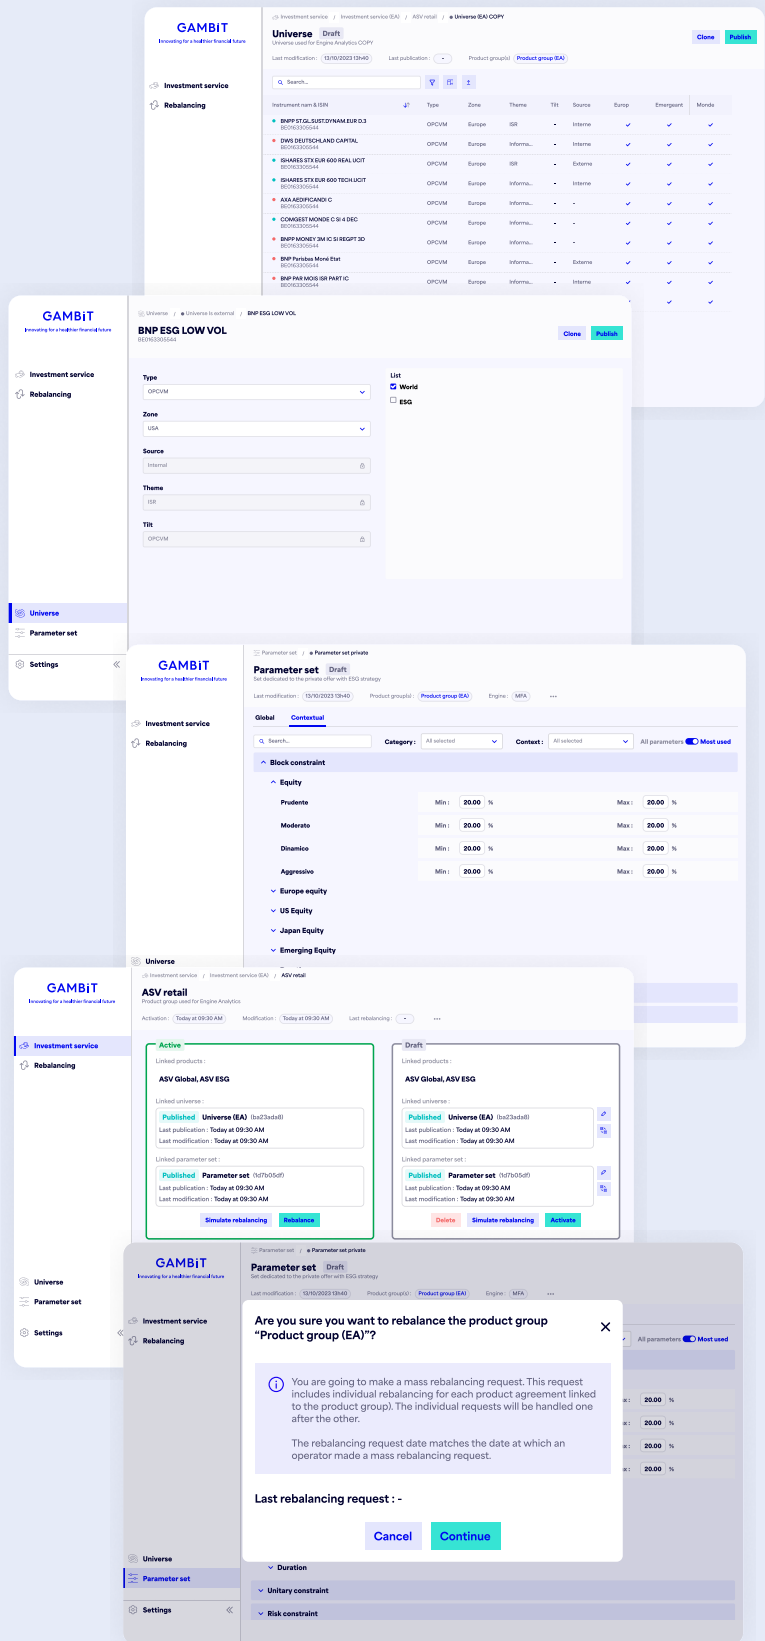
GAMBiT
Innovating for a healthier financial future

Investment service
Rebalancing

Investment service / Investment service (EA) / ASV retail / Universe (EA) COPY

Universe Draft
Universe used for Engine Analytics COPY

Clone Publish

Last modification : 13/10/2023 13h40 Last publication : - Product group(s) : Product group (EA)

Search...

| Instrument nam & ISIN | Type | Zone | Theme | Tilt | Source | Europ | Emergeant | Monde |
|---|---|---|---|---|---|---|---|---|
| BNPP ST.GL.SUST.DYNAM.EUR D.3 BE0163305544 | OPCVM | Europe | ISR | - | Interne | ✓ | ✓ | ✓ |
| DWS DEUTSCHLAND CAPITAL BE0163305544 | OPCVM | Europe | Informa... | - | Interne | ✓ | ✓ | ✓ |
| ISHARES STX EUR 600 REAL UCIT BE0163305544 | OPCVM | Europe | ISR | - | Externe | ✓ | ✓ | ✓ |
| ISHARES STX EUR 600 TECH UCIT BE0163305544 | OPCVM | Europe | Informa... | - | Interne | ✓ | ✓ | ✓ |
| AXA AEDIFICANDI C BE0163305544 | OPCVM | Europe | Informa... | - | - | ✓ | ✓ | ✓ |
| COMGEST MONDE C SI 4 DEC BE0163305544 | OPCVM | Europe | Informa... | - | Interne | ✓ | ✓ | ✓ |
| BNPP MONEY 3M IC SI REGPT 3D BE0163305544 | OPCVM | Europe | Informa... | - | - | ✓ | ✓ | ✓ |
| BNP Paribas Moné Etat BE0163305544 | OPCVM | Europe | Informa... | - | Externe | ✓ | ✓ | ✓ |
| BNP PAR MOIS ISR PART IC BE0163305544 | OPCVM | Europe | Informa... | - | Interne | ✓ | ✓ | ✓ |

GAMBiT
Innovating for a healthier financial future

Investment service
Rebalancing

Universe / Universe is external / BNP ESG LOW VOL

BNP ESG LOW VOL
BE0163305544

Clone Publish

Type
OPCVM
Zone
USA
Source
Internal
Theme
ISR
Tilt
OPCVM

List
World
ESG

Universe
Parameter set
Settings

GAMBiT
Innovating for a healthier financial future

Investment service
Rebalancing

Parameter set / Parameter set private

Parameter set Draft
Set dedicated to the private offer with ESG strategy

Last modification : 13/10/2023 13h40 Product group(s) : Product group (EA) Engine : MFA ...

Global Contextual

Search... Category : All selected Context : All selected All parameters Most used

Block constraint
Equity
Prudente Min : 20.00 % Max : 20.00 %
Moderato Min : 20.00 % Max : 20.00 %
Dinamico Min : 20.00 % Max : 20.00 %
Aggressive Min : 20.00 % Max : 20.00 %
Europe equity
US Equity
Japan Equity
Emerging Equity

Universe

GAMBiT
Innovating for a healthier financial future

Investment service
Rebalancing

Investment service / Investment service (EA) / ASV retail

ASV retail
Product group used for Engine Analytics

Activation : Today at 09:30 AM Modification : Today at 09:30 AM Last rebalancing : - ...

Active
Linked products :
ASV Global, ASV ESG
Linked universe :
Published Universe (EA) (ba23ada8)
Last publication : Today at 09:30 AM
Last modification : Today at 09:30 AM
Linked parameter set :
Published Parameter set (1d7b05df)
Last publication : Today at 09:30 AM
Last modification : Today at 09:30 AM
Simulate rebalancing Rebalance

Draft
Linked products :
ASV Global, ASV ESG
Linked universe :
Published Universe (EA) (ba23ada8)
Last publication : Today at 09:30 AM
Last modification : Today at 09:30 AM
Linked parameter set :
Published Parameter set (1d7b05df)
Last publication : Today at 09:30 AM
Last modification : Today at 09:30 AM
Delete Simulate rebalancing Activate

Universe
Parameter set
Settings

GAMBiT
Innovating for a healthier financial future

Investment service
Rebalancing

Parameter set / Parameter set private

Parameter set Draft
Set dedicated to the private offer with ESG strategy

Last modification : 13/10/2023 13h40 Product group(s) : Product group (EA) Engine : MFA ...

All parameters Most used

Are you sure you want to rebalance the product group “Product group (EA)”?

You are going to make a mass rebalancing request. This request includes individual rebalancing for each product agreement linked to the product group). The individual requests will be handled one after the other.

The rebalancing request date matches the date at which an operator made a mass rebalancing request.

Last rebalancing request : -

Cancel Continue

20.00 %
20.00 %
20.00 %
20.00 %

Duration
Unitary constraint
Risk constraint

Universe
Parameter set
Settings